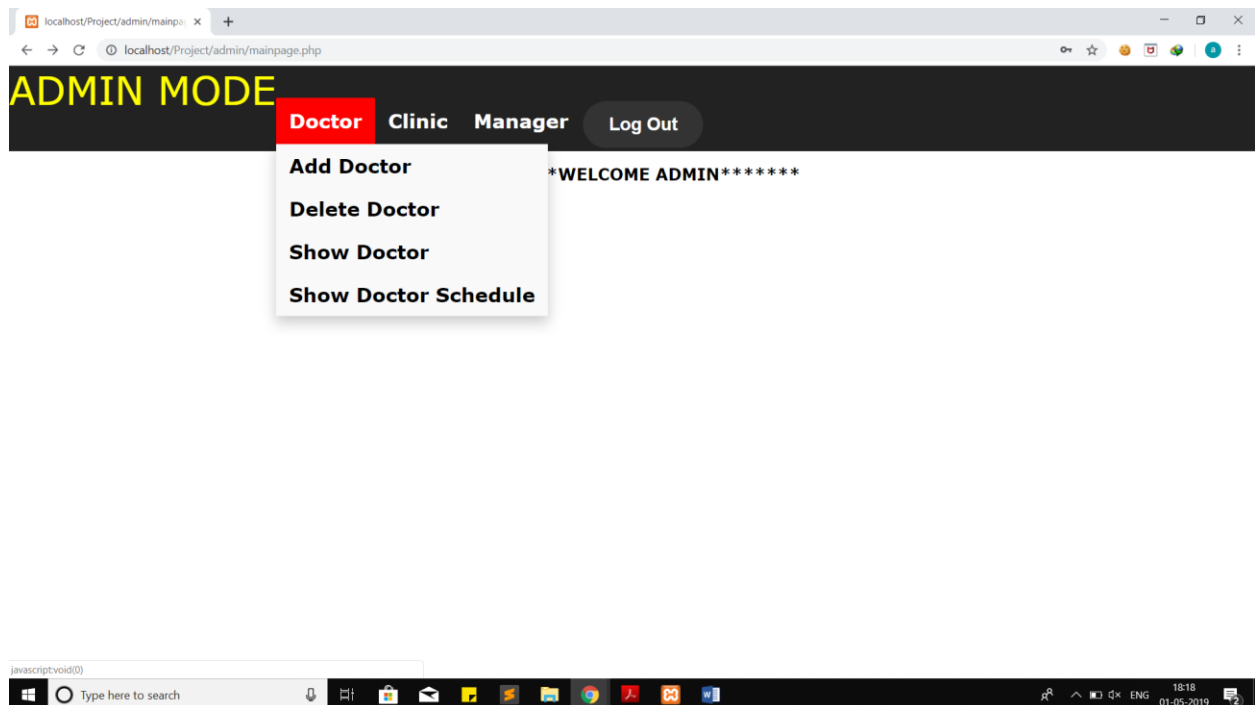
localhost/Project/admin/mainpa ×
+

localhost/Project/admin/mainpage.php

ADMIN MODE

Doctor Clinic Manager Log Out

Add Doctor
Delete Doctor
Show Doctor
Show Doctor Schedule

*WELCOME ADMIN*******

javascript:void(0)

Type here to search

ENG 18:18 01-05-2019